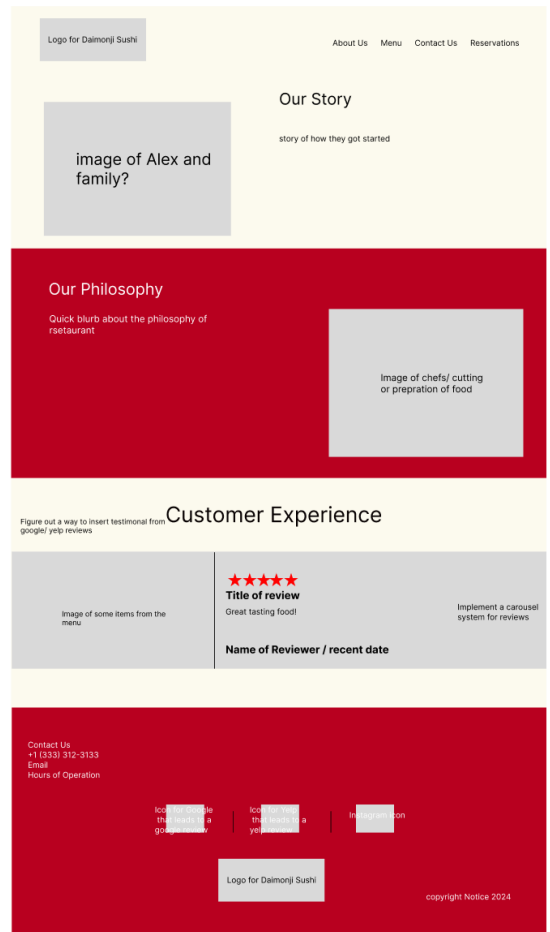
Logo for Daimonji Sushi

About Us Menu Contact Us Reservations

image of Alex and family?

Our Story

story of how they got started

Our Philosophy

Quick blurb about the philosophy of rsetaurant

Image of chefs/ cutting or prepration of food

Figure out a way to insert testimonal from google/ yelp reviews

Customer Experience

Image of some items from the menu

★★★★★

Title of review

Great tasting food!

Name of Reviewer / recent date

Implement a carousel system for reviews

Contact Us
+1 (333) 312-3133
Email
Hours of Operation

Icon for Google that leads to a google review

Icon for Yelp that leads to a yelp review

Instagram icon

Logo for Daimonji Sushi

copyright Notice 2024